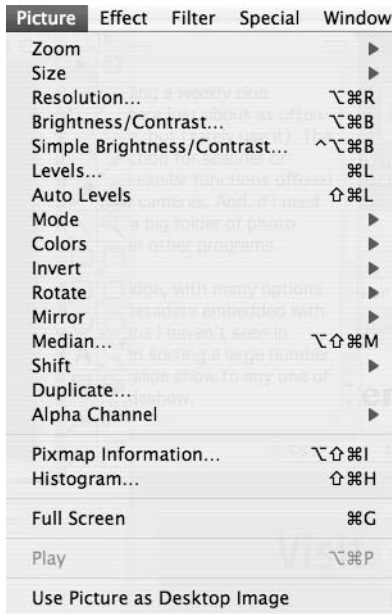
Picture Effect Filter Special Window

Zoom ▶
Size ▶
Resolution... ⌥⌘R
Brightness/Contrast... ⌥⌘B
Simple Brightness/Contrast... ^⌥⌘B
Levels... ⌘L
Auto Levels ⇧⌘L
Mode ▶
Colors ▶
Invert ▶
Rotate ▶
Mirror ▶
Median... ⌥⇧⌘M
Shift ▶
Duplicate...
Alpha Channel ▶

Pixmap Information... ⌥⇧⌘I
Histogram... ⇧⌘H

Full Screen ⌘G

Play ⌥⌘P

Use Picture as Desktop Image